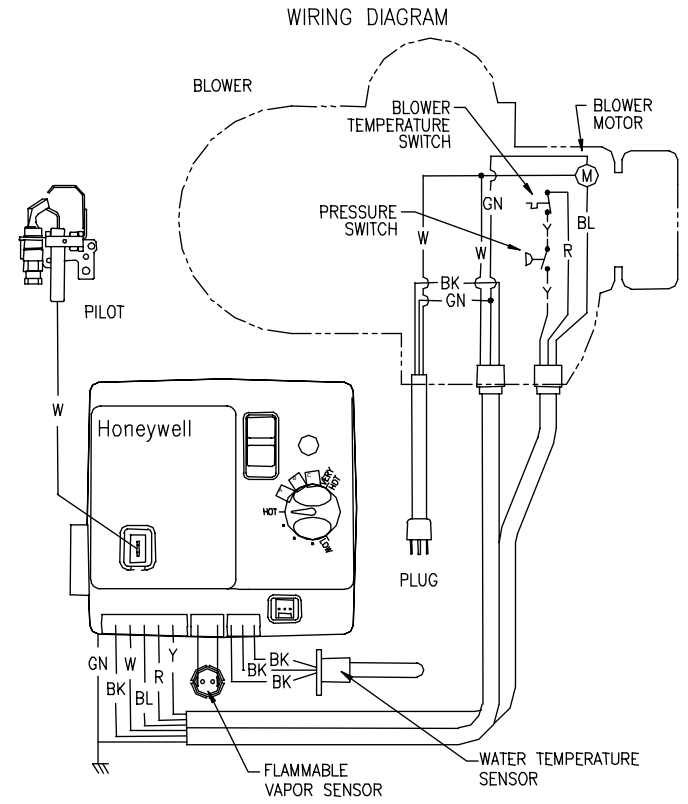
WIRING DIAGRAM

BLOWER

BLOWER TEMPERATURE SWITCH

BLOWER MOTOR

M

GN

PRESSURE SWITCH

W

W

Y

R

BL

Y

BK

GN

PILOT

W

Honeywell

VERY HOT

HOT

LOW

PLUG

GN

W

R

Y

BK

BL

BK

BK

BK

FLAMMABLE VAPOR SENSOR

WATER TEMPERATURE SENSOR